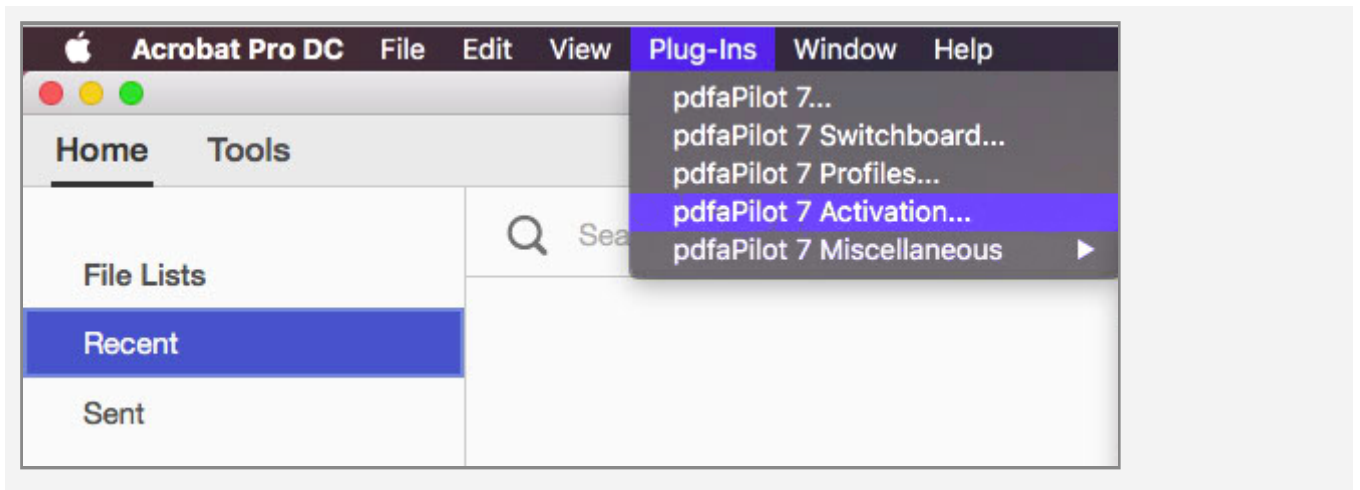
Acrobat Pro DC File Edit View Plug-Ins Window Help

pdfaPilot 7...
pdfaPilot 7 Switchboard...
pdfaPilot 7 Profiles...
pdfaPilot 7 Activation...
pdfaPilot 7 Miscellaneous

Home Tools

Sea

File Lists
Recent
Sent